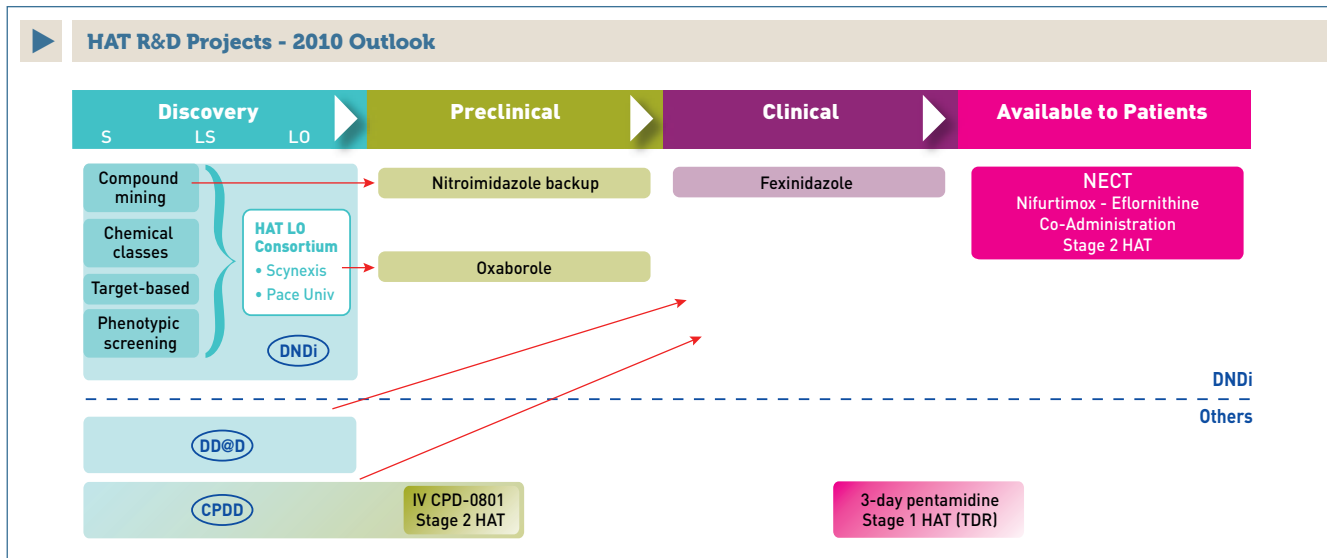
HAT R&D Projects - 2010 Outlook

Discovery
S LS LO

Preclinical

Clinical

Available to Patients

Compound mining

Chemical classes

Target-based

Phenotypic screening

HAT LO Consortium
• Scynexis
• Pace Univ

DNDi

Nitroimidazole backup

Oxaborole

Fexinidazole

NECT
Nifurtimox - Eflornithine Co-Administration Stage 2 HAT

DNDi

Others

DD@D

CPDD

IV CPD-0801
Stage 2 HAT

3-day pentamidine
Stage 1 HAT (TDR)